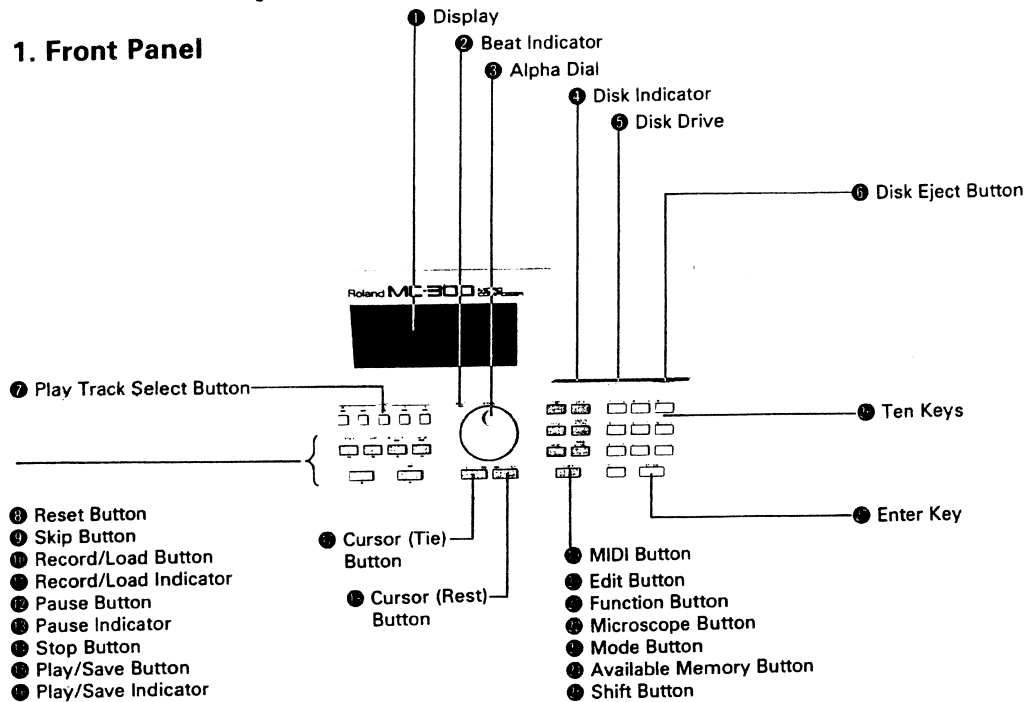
1. Front Panel

❶ Display
❷ Beat Indicator
❸ Alpha Dial
❹ Disk Indicator
❺ Disk Drive
❻ Disk Eject Button

Roland MC-300

❼ Play Track Select Button

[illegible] Ten Keys

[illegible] Enter Key

❽ Reset Button
❾ Skip Button
❿ Record/Load Button
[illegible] Record/Load Indicator
⓬ Pause Button
⓭ Pause Indicator
⓮ Stop Button
⓯ Play/Save Button
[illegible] Play/Save Indicator

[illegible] Cursor (Tie) Button

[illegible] Cursor (Rest) Button

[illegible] MIDI Button
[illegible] Edit Button
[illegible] Function Button
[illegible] Microscope Button
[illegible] Mode Button
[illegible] Available Memory Button
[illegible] Shift Button